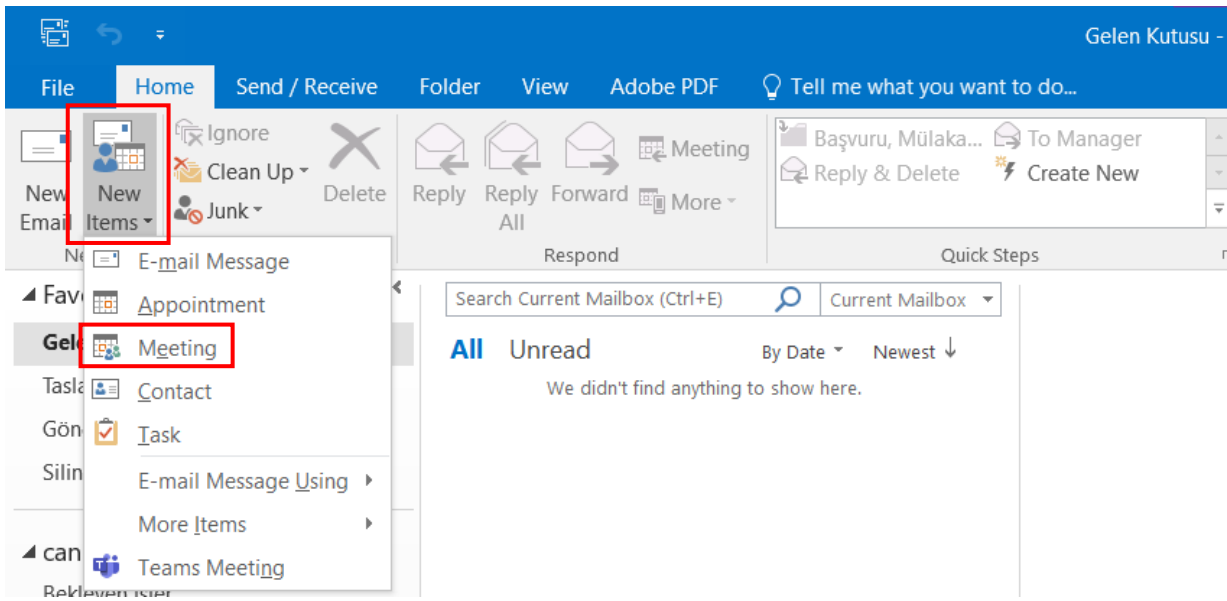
Gelen Kutusu -

File Home Send / Receive Folder View Adobe PDF Tell me what you want to do...

New Email

New Items

Ignore

Clean Up

Junk

Delete

Reply

Reply All

Forward

Meeting

More

Respond

Başvuru, Mülaka...

Reply & Delete

To Manager

Create New

Quick Steps

Ne

E-mail Message

Appointment

Meeting

Contact

Task

E-mail Message Using

More Items

Teams Meeting

Fav

Gel

Tasla

Gön

Silin

can

Bekleyen işler

Search Current Mailbox (Ctrl+E)

Current Mailbox

All Unread

By Date

Newest

We didn't find anything to show here.